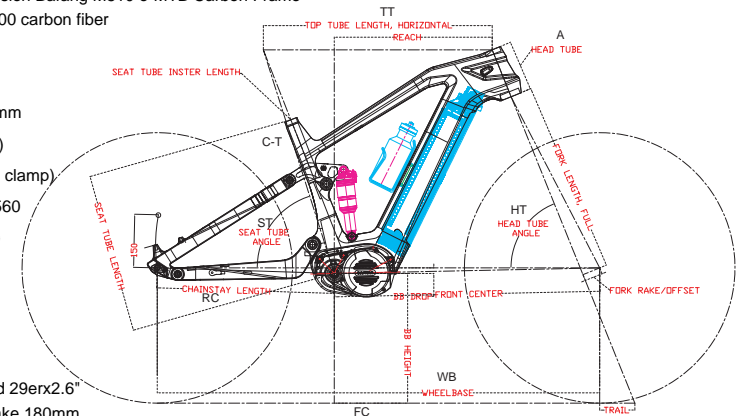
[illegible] 00 carbon fiber

mm

)

clamp)

560

d 29erx2.6"

ake 180mm

TT

TOP TUBE LENGTH, HORIZONTAL

REACH

A

HEAD TUBE

SEAT TUBE INSTER LENGTH

C-T

FORK LENGTH, FULL

ST

SEAT TUBE ANGLE

SEAT TUBE LENGTH

150

HT

HEAD TUBE ANGLE

CHAINSTAY LENGTH

RC

BB DROP

FRONT CENTER

FORK RAKE/OFFSET

BB HEIGHT

WB

WHEELBASE

FC

TRAIL